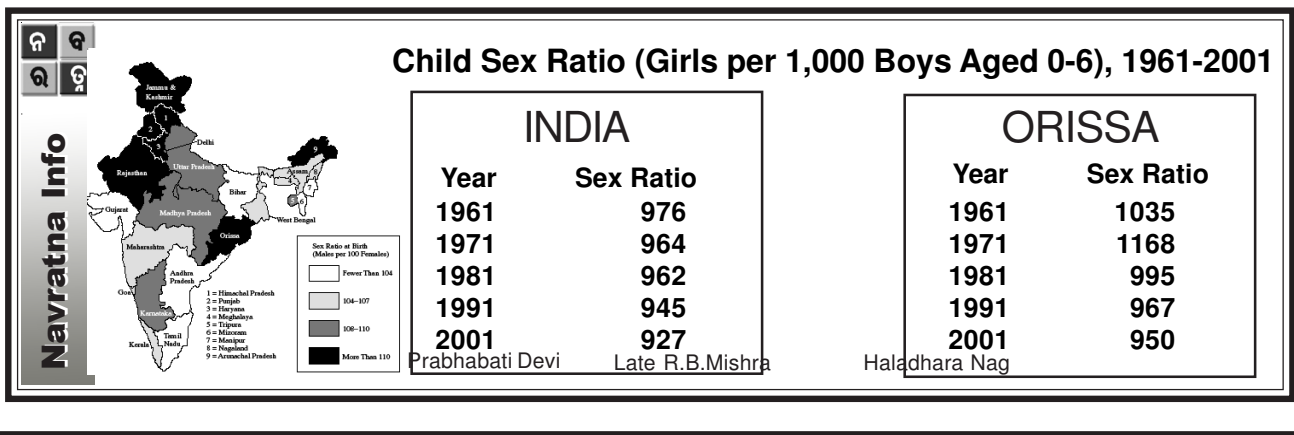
ନ ବ
ର ତ୍ନ

Navratna Info

Jammu & Kashmir
Delhi
Uttar Pradesh
Rajasthan
Bihar
Assam
West Bengal
Gujarat
Madhya Pradesh
Orissa
Maharashtra
Andhra Pradesh
Goa
Karnataka
Tamil Nadu
Kerala
1 2 3 4 5 6 7 8 9

Sex Ratio at Birth (Males per 100 Females)
Fewer Than 104
104–107
108–110
More Than 110

1 = Himachal Pradesh
2 = Punjab
3 = Haryana
4 = Meghalaya
5 = Tripura
6 = Mizoram
7 = Manipur
8 = Nagaland
9 = Arunachal Pradesh

Child Sex Ratio (Girls per 1,000 Boys Aged 0-6), 1961-2001

INDIA

| Year | Sex Ratio |
|---|---|
| 1961 | 976 |
| 1971 | 964 |
| 1981 | 962 |
| 1991 | 945 |
| 2001 | 927 |

ORISSA

| Year | Sex Ratio |
|---|---|
| 1961 | 1035 |
| 1971 | 1168 |
| 1981 | 995 |
| 1991 | 967 |
| 2001 | 950 |

Prabhabati Devi Late R.B.Mishra Haladhara Nag